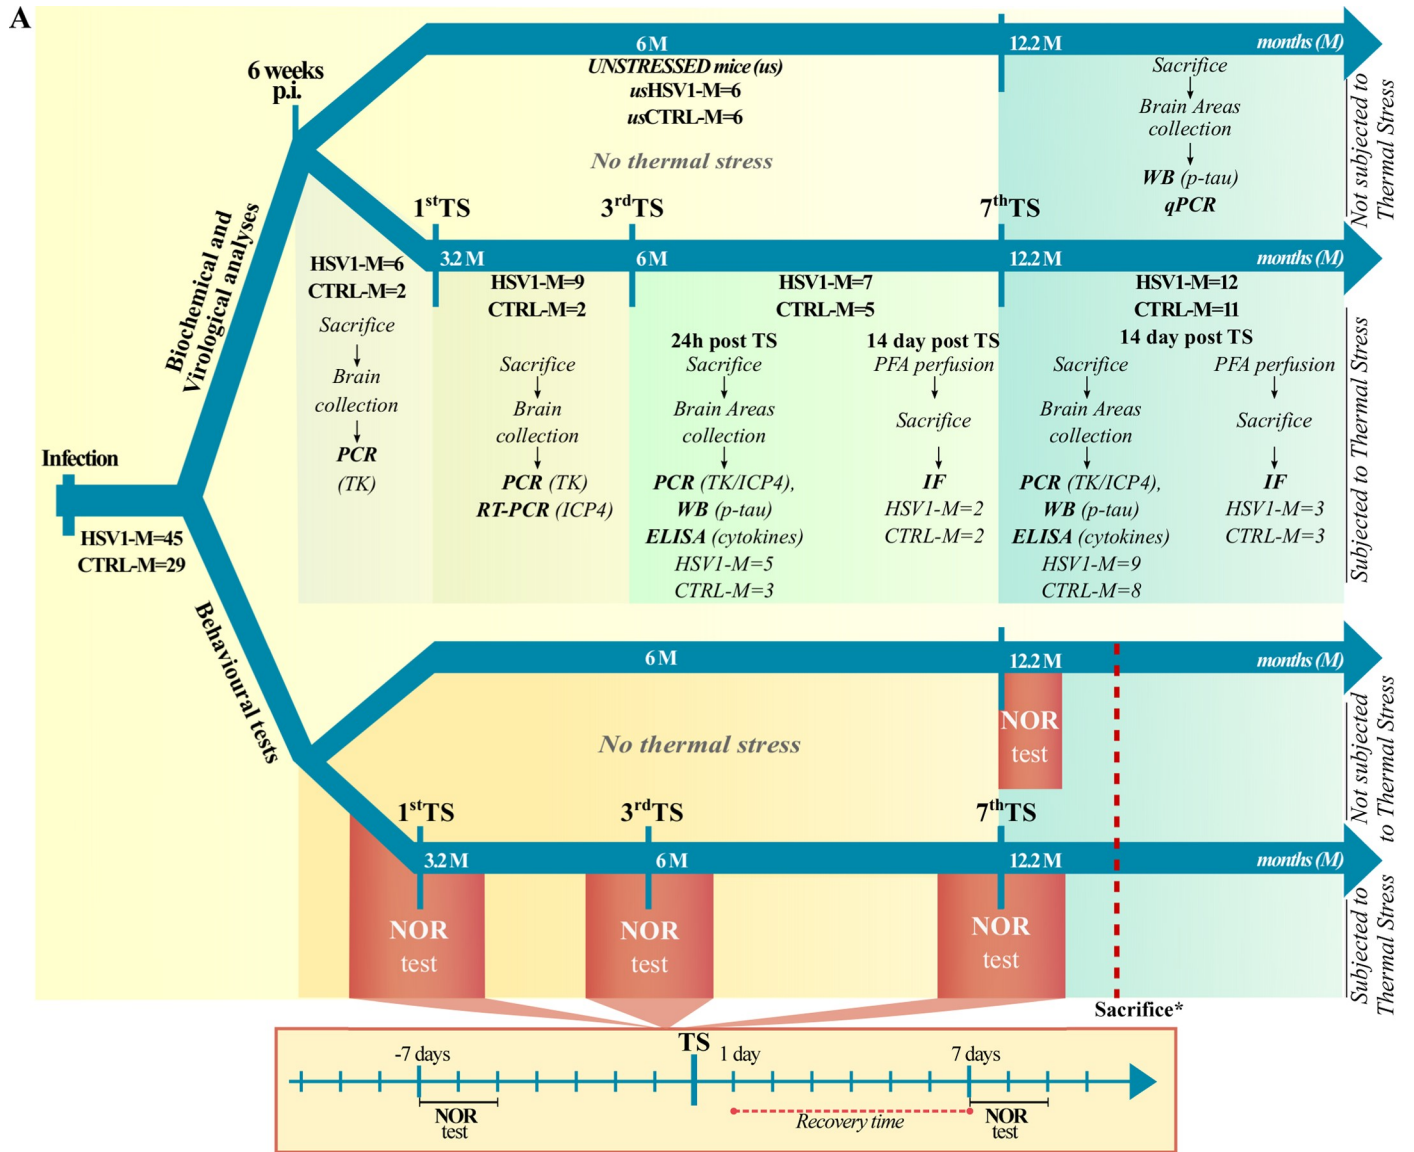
A

Infection
HSV1-M=45
CTRL-M=29

6 weeks p.i.

Biochemical and Virological analyses

6 M
12.2 M
months (M)
UNSTRESSED mice (us)
usHSV1-M=6
usCTRL-M=6
No thermal stress
Sacrifice
↓
Brain Areas collection
↓
WB (p-tau)
qPCR
Not subjected to Thermal Stress

1stTS
3rdTS
7thTS
3.2 M
6 M
12.2 M
months (M)

HSV1-M=6
CTRL-M=2
Sacrifice
↓
Brain collection
↓
PCR
(TK)

HSV1-M=9
CTRL-M=2
Sacrifice
↓
Brain collection
↓
PCR (TK)
RT-PCR (ICP4)

HSV1-M=7
CTRL-M=5
24h post TS
Sacrifice
↓
Brain Areas collection
↓
PCR (TK/ICP4),
WB (p-tau)
ELISA (cytokines)
HSV1-M=5
CTRL-M=3

14 day post TS
PFA perfusion
↓
Sacrifice
↓
IF
HSV1-M=2
CTRL-M=2

HSV1-M=12
CTRL-M=11
14 day post TS
Sacrifice
↓
Brain Areas collection
↓
PCR (TK/ICP4),
WB (p-tau)
ELISA (cytokines)
HSV1-M=9
CTRL-M=8

PFA perfusion
↓
Sacrifice
↓
IF
HSV1-M=3
CTRL-M=3

Subjected to Thermal Stress

Behavioural tests

6 M
12.2 M
months (M)
NOR test
No thermal stress
Not subjected to Thermal Stress

1stTS
3rdTS
7thTS
3.2 M
6 M
12.2 M
months (M)
NOR test
NOR test
NOR test
Sacrifice*
Subjected to Thermal Stress

-7 days
TS
1 day
7 days
NOR test
Recovery time
NOR test